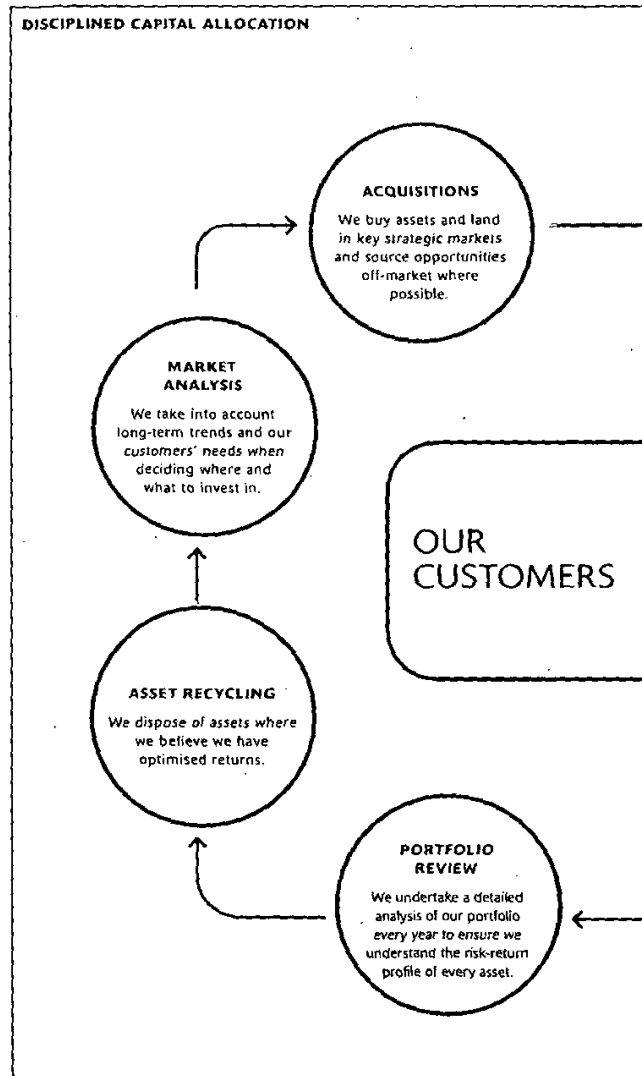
DISCIPLINED CAPITAL ALLOCATION

ACQUISITIONS

We buy assets and land in key strategic markets and source opportunities off-market where possible.

MARKET ANALYSIS

We take into account long-term trends and our customers' needs when deciding where and what to invest in.

OUR CUSTOMERS

ASSET RECYCLING

We dispose of assets where we believe we have optimised returns.

PORTFOLIO REVIEW

We undertake a detailed analysis of our portfolio every year to ensure we understand the risk-return profile of every asset.